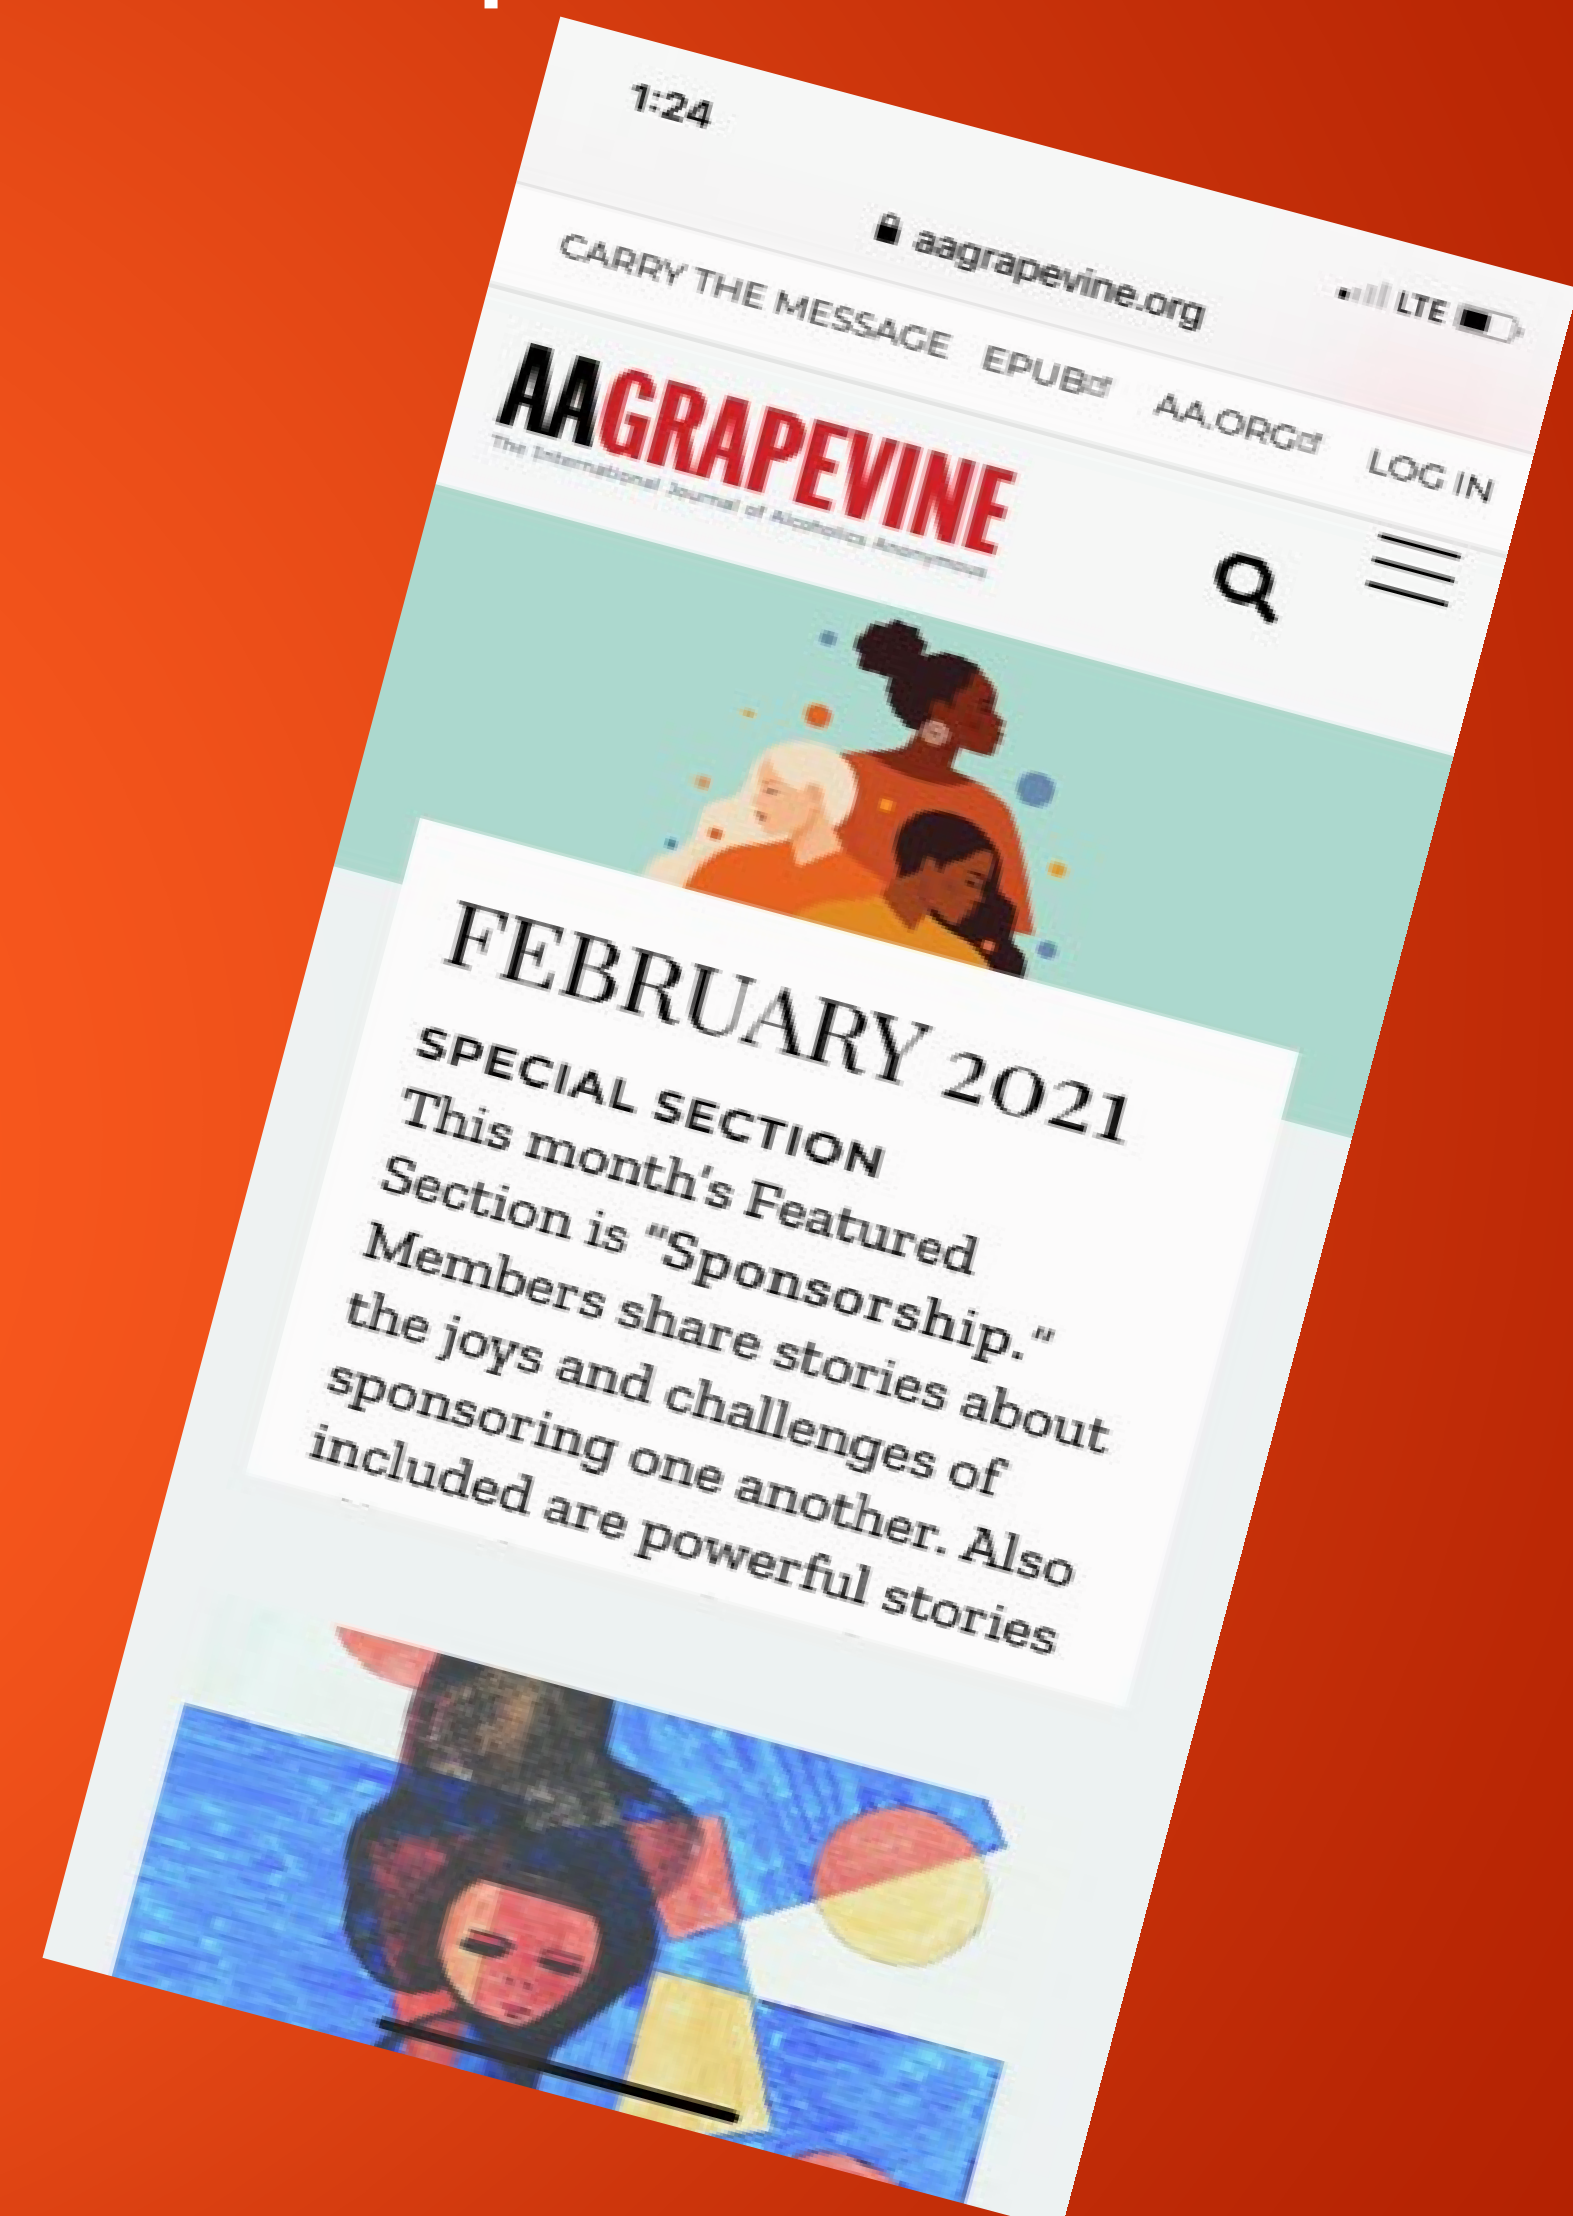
1:24

aagrapevine.org

LTE

CARRY THE MESSAGE EPUB AA.ORG LOG IN

AAGRAPEVINE
The International Journal of Alcoholics Anonymous

FEBRUARY 2021

SPECIAL SECTION
This month's Featured Section is "Sponsorship." Members share stories about the joys and challenges of sponsoring one another. Also included are powerful stories